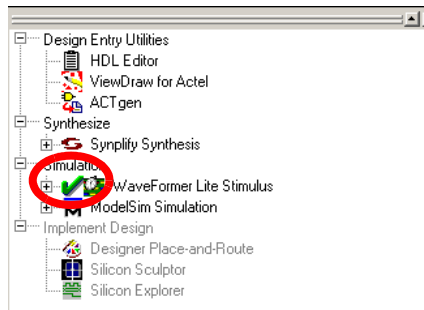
Design Entry Utilities
HDL Editor
ViewDraw for Actel
ACTgen
Synthesize
Synplify Synthesis
Simulatio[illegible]
WaveFormer Lite Stimulus
ModelSim Simulation
Implement Design
Designer Place-and-Route
Silicon Sculptor
Silicon Explorer